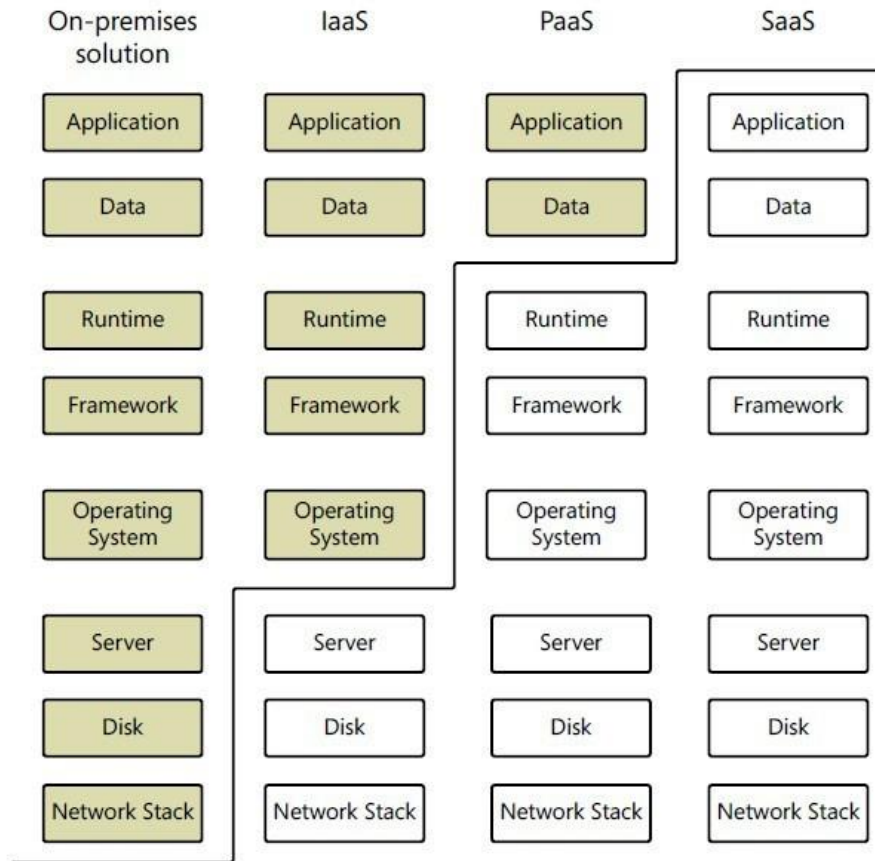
| On-premises solution | IaaS | PaaS | SaaS |
|---|---|---|---|
| Application | Application | Application | Application |
| Data | Data | Data | Data |
| Runtime | Runtime | Runtime | Runtime |
| Framework | Framework | Framework | Framework |
| Operating System | Operating System | Operating System | Operating System |
| Server | Server | Server | Server |
| Disk | Disk | Disk | Disk |
| Network Stack | Network Stack | Network Stack | Network Stack |